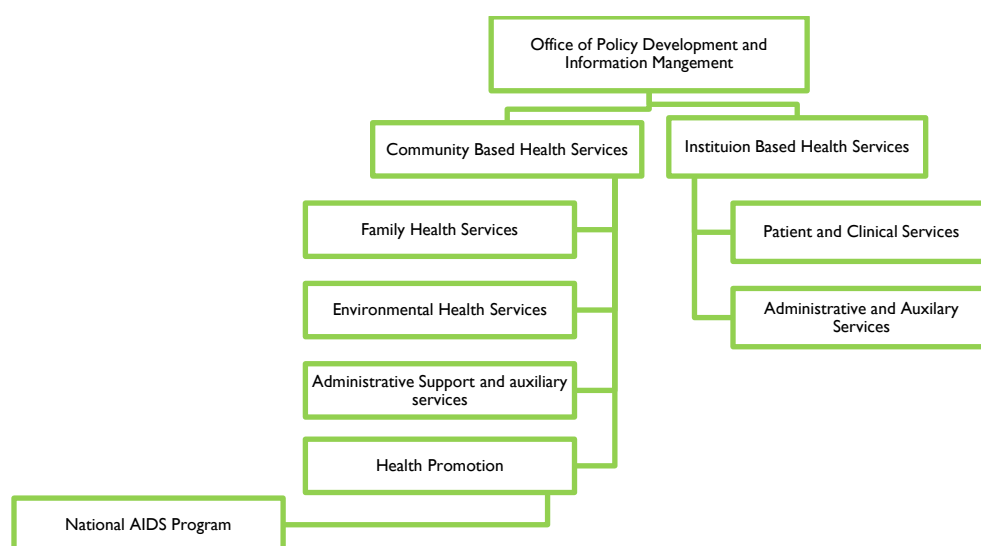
Office of Policy Development and Information Mangement

Community Based Health Services

Instituion Based Health Services

Family Health Services

Patient and Clinical Services

Environmental Health Services

Administrative and Auxilary Services

Administrative Support and auxiliary services

Health Promotion

National AIDS Program